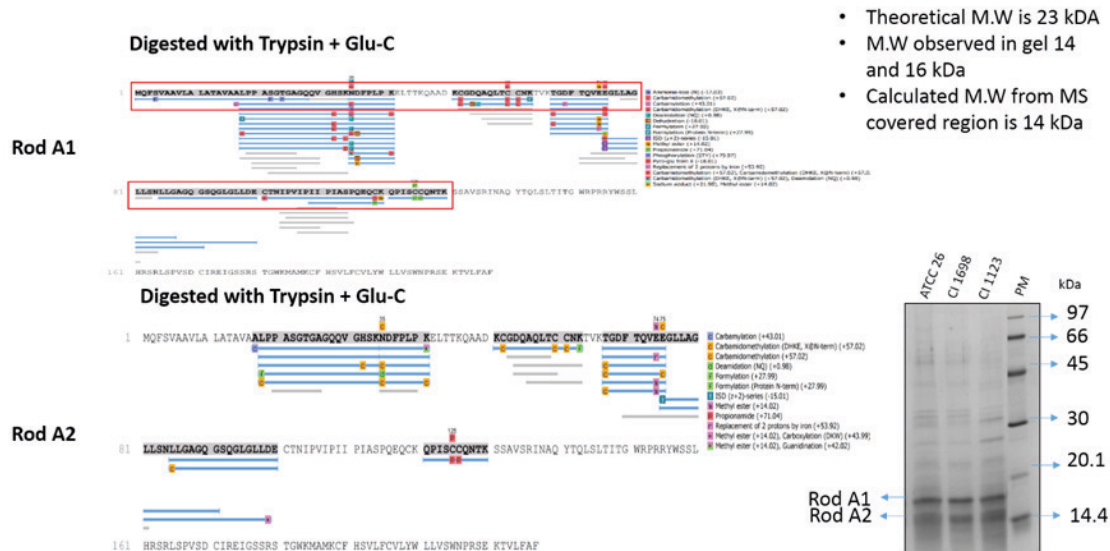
Digested with Trypsin + Glu-C

• Theoretical M.W is 23 kDA
• M.W observed in gel 14 and 16 kDa
• Calculated M.W from MS covered region is 14 kDa

Rod A1

1 MQFSVAAVLA LATAVAALPP ASGTGAGQQV GHSKNDFPLP KELTTKQAAD KCGDQAQLTC CNKTVKTGDF TQVEEGLLAG

81 LLSNLLGAQQ GSQGLGLLDE CTNIPVIPII PIASPQECK QPISCCQNTK SSAVSRINAQ YTQLSLTITG WRPRRYWSSL

161 HRSRLSPVSD CIREIGSSRS TGWKMAMKCF HSVLFCVLYW LLVSWNPRSE KTVLFAF

Digested with Trypsin + Glu-C

Rod A2

1 MQFSVAAVLA LATAVAALPP ASGTGAGQQV GHSKNDFPLP KELTTKQAAD KCGDQAQLTC CNKTVKTGDF TQVEEGLLAG

Carbamylation (+43.01)
Carbamidomethylation (DHKE, X@N-term) (+57.02)
Carbamidomethylation (+57.02)
Deamidation (NQ) (+0.98)
Formylation (+27.99)
Formylation (Protein N-term) (+27.99)
ISD (z+2)-series (-15.01)
Methyl ester (+14.02)
Propionamide (+71.04)
Replacement of 2 protons by iron (+53.92)
Methyl ester (+14.02), Carboxylation (DKW) (+43.99)
Methyl ester (+14.02), Guanidination (+42.02)

81 LLSNLLGAQQ GSQGLGLLDE CTNIPVIPII PIASPQECK QPISCCQNTK SSAVSRINAQ YTQLSLTITG WRPRRYWSSL

161 HRSRLSPVSD CIREIGSSRS TGWKMAMKCF HSVLFCVLYW LLVSWNPRSE KTVLFAF

ATCC 26
Cl 1698
Cl 1123
PM
kDa
97
66
45
30
20.1
14.4
Rod A1
Rod A2